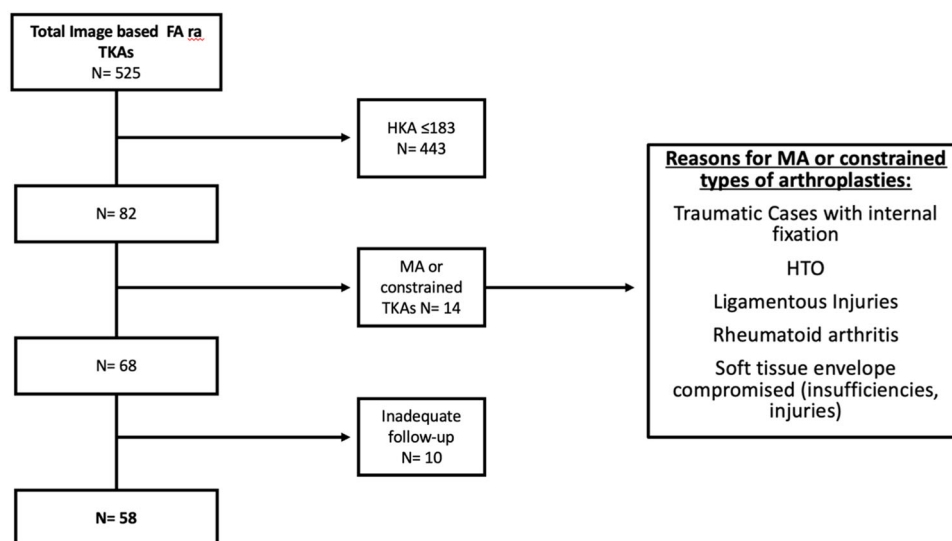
Total Image based FA ra TKAs
N= 525

HKA ≤183
N= 443

N= 82

MA or constrained TKAs N= 14

N= 68

Inadequate follow-up
N= 10

N= 58

Reasons for MA or constrained types of arthroplasties:

Traumatic Cases with internal fixation

HTO

Ligamentous Injuries

Rheumatoid arthritis

Soft tissue envelope compromised (insufficiencies, injuries)